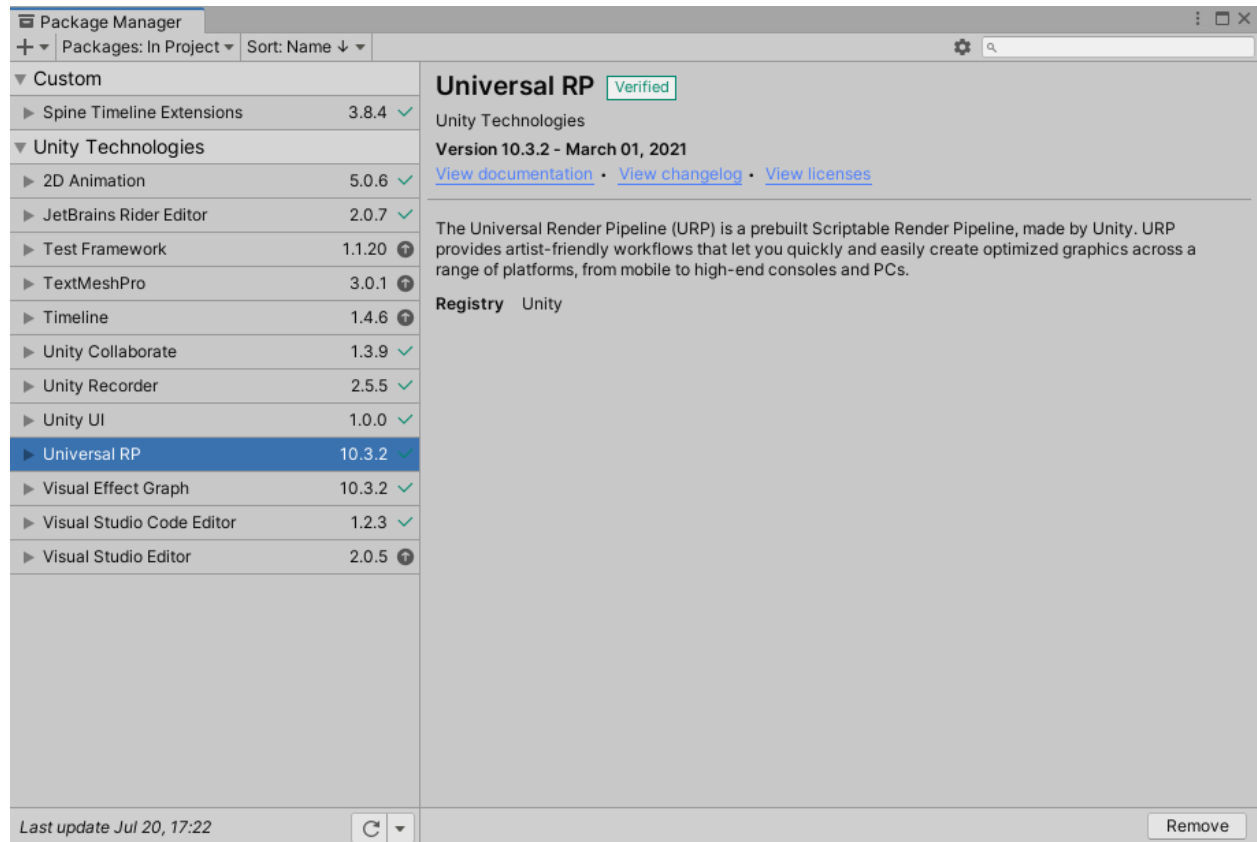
Package Manager

+ Packages: In Project Sort: Name ↓

Custom

Spine Timeline Extensions 3.8.4

Unity Technologies

2D Animation 5.0.6

JetBrains Rider Editor 2.0.7

Test Framework 1.1.20

TextMeshPro 3.0.1

Timeline 1.4.6

Unity Collaborate 1.3.9

Unity Recorder 2.5.5

Unity UI 1.0.0

Universal RP 10.3.2

Visual Effect Graph 10.3.2

Visual Studio Code Editor 1.2.3

Visual Studio Editor 2.0.5

Last update Jul 20, 17:22

Universal RP Verified

Unity Technologies

Version 10.3.2 - March 01, 2021

View documentation · View changelog · View licenses

The Universal Render Pipeline (URP) is a prebuilt Scriptable Render Pipeline, made by Unity. URP provides artist-friendly workflows that let you quickly and easily create optimized graphics across a range of platforms, from mobile to high-end consoles and PCs.

Registry Unity

Remove